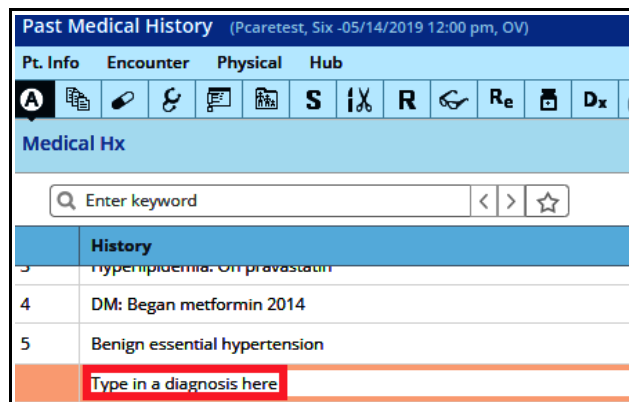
Past Medical History (Pcaretest, Six -05/14/2019 12:00 pm, OV)

Pt. Info Encounter Physical Hub

S R $R_e$ $D_x$

Medical Hx

Enter keyword

| | History |
|---|---|
| 3 | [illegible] |
| 4 | DM: Began metformin 2014 |
| 5 | Benign essential hypertension |
| | Type in a diagnosis here |